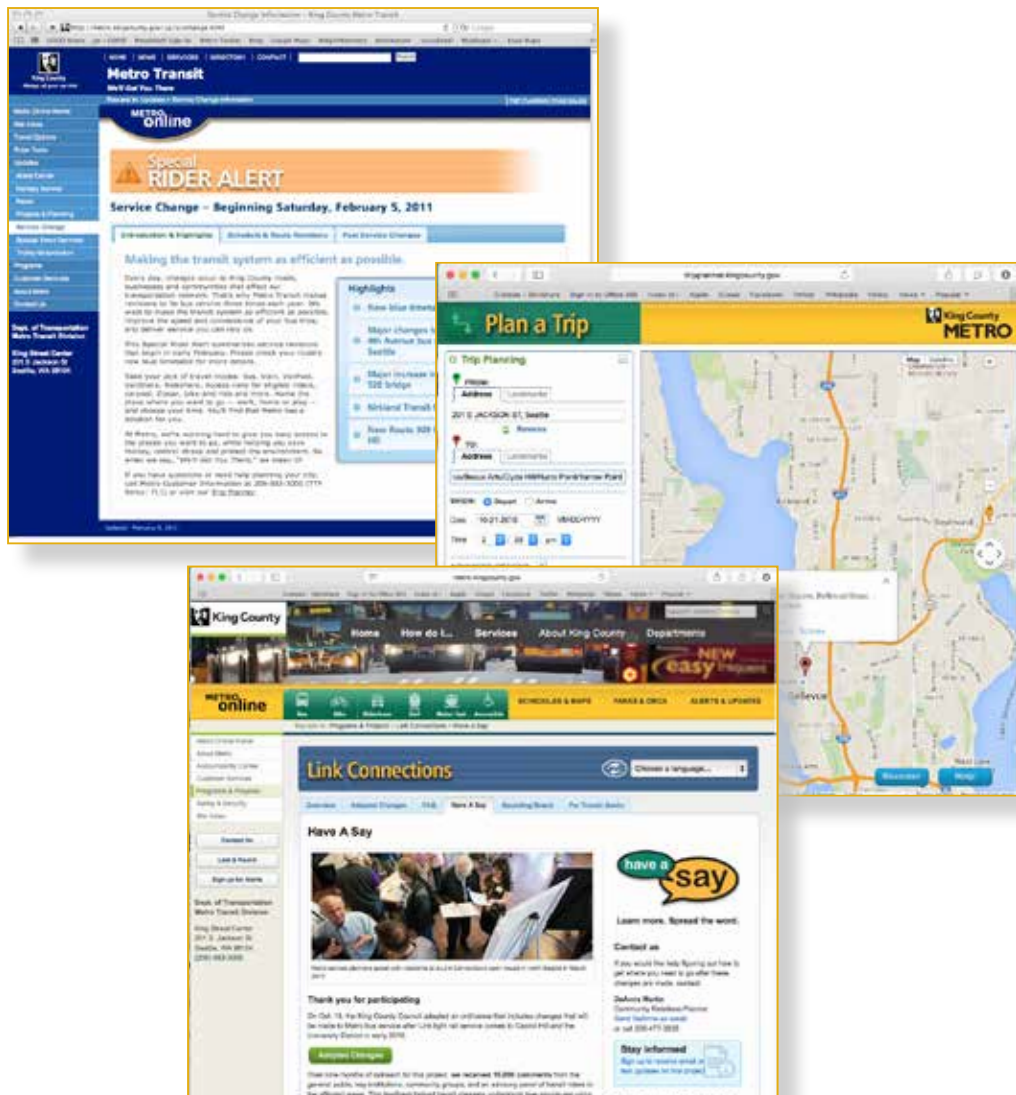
Metro Transit
We'll Get You There

METRO online

Special
RIDER ALERT

Service Change – Beginning Saturday, February 5, 2011

Making the transit system as efficient as possible.

Highlights

Plan a Trip

King County METRO

Trip Planning

Address

201 S JACKSON ST, Seattle

Address

Depart Arrive

King County

Home How do I... Services About King County Departments

METRO online

SCHEDULES & MAPS FARES & ORCA ALERTS & UPDATES

Link Connections

Choose a language...

Have A Say

have a say

Learn more. Spread the word.

Contact us

Thank you for participating

Adopted Changes

Stay informed